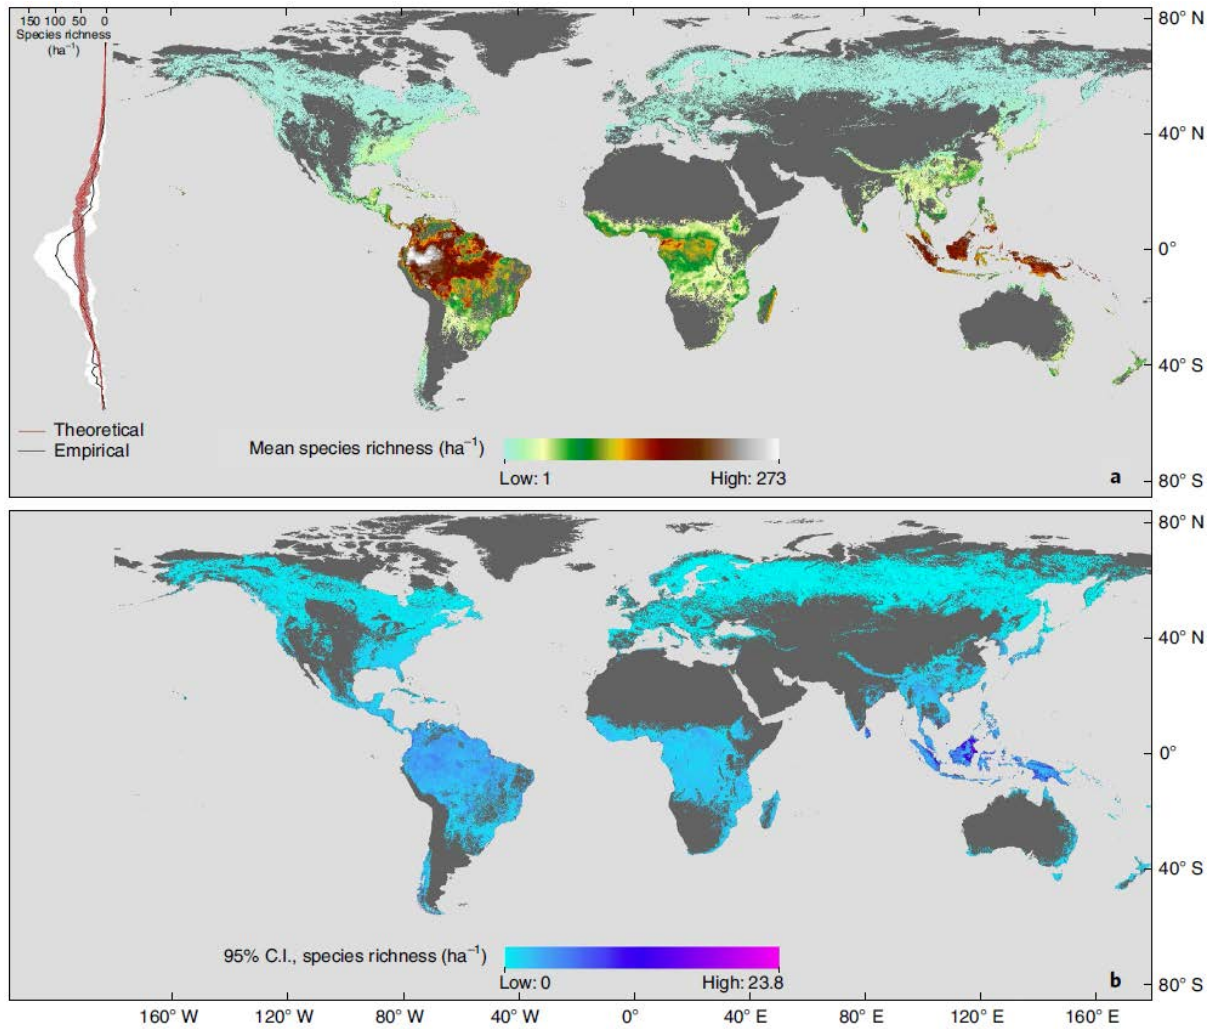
150 100 50 0
Species richness
($ha^{-1}$)

80° N
40° N
0°
40° S
80° S

Theoretical
Empirical

Mean species richness ($ha^{-1}$)
Low: 1
High: 273

a

80° N
40° N
0°
40° S
80° S

95% C.I., species richness ($ha^{-1}$)
Low: 0
High: 23.8

b

160° W 120° W 80° W 40° W 0° 40° E 80° E 120° E 160° E